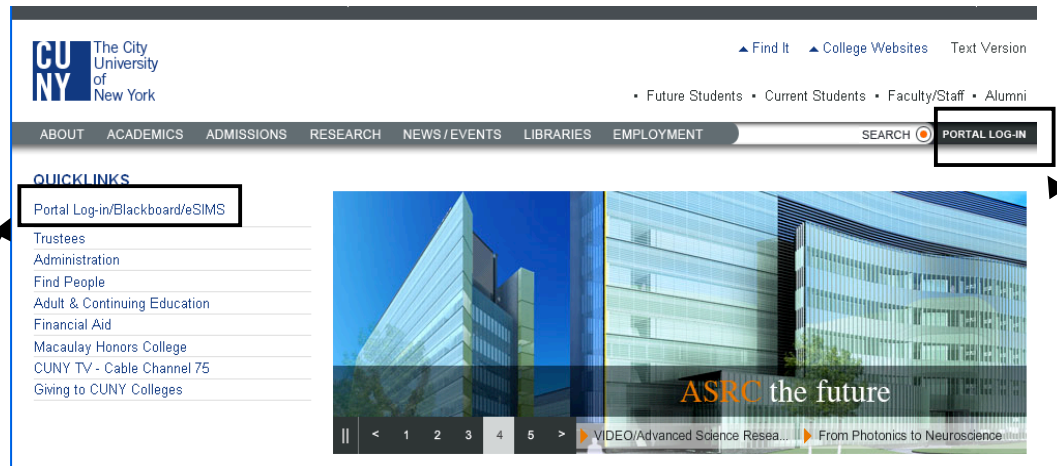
CU NY The City University of New York

▲ Find It ▲ College Websites Text Version

• Future Students • Current Students • Faculty/Staff • Alumni

ABOUT ACADEMICS ADMISSIONS RESEARCH NEWS / EVENTS LIBRARIES EMPLOYMENT SEARCH PORTAL LOG-IN

QUICKLINKS

Portal Log-in/Blackboard/eSIMS
Trustees
Administration
Find People
Adult & Continuing Education
Financial Aid
Macaulay Honors College
CUNY TV - Cable Channel 75
Giving to CUNY Colleges

ASRC the future

|| < 1 2 3 4 5 > VIDEO/Advanced Science Resea... From Photonics to Neuroscience